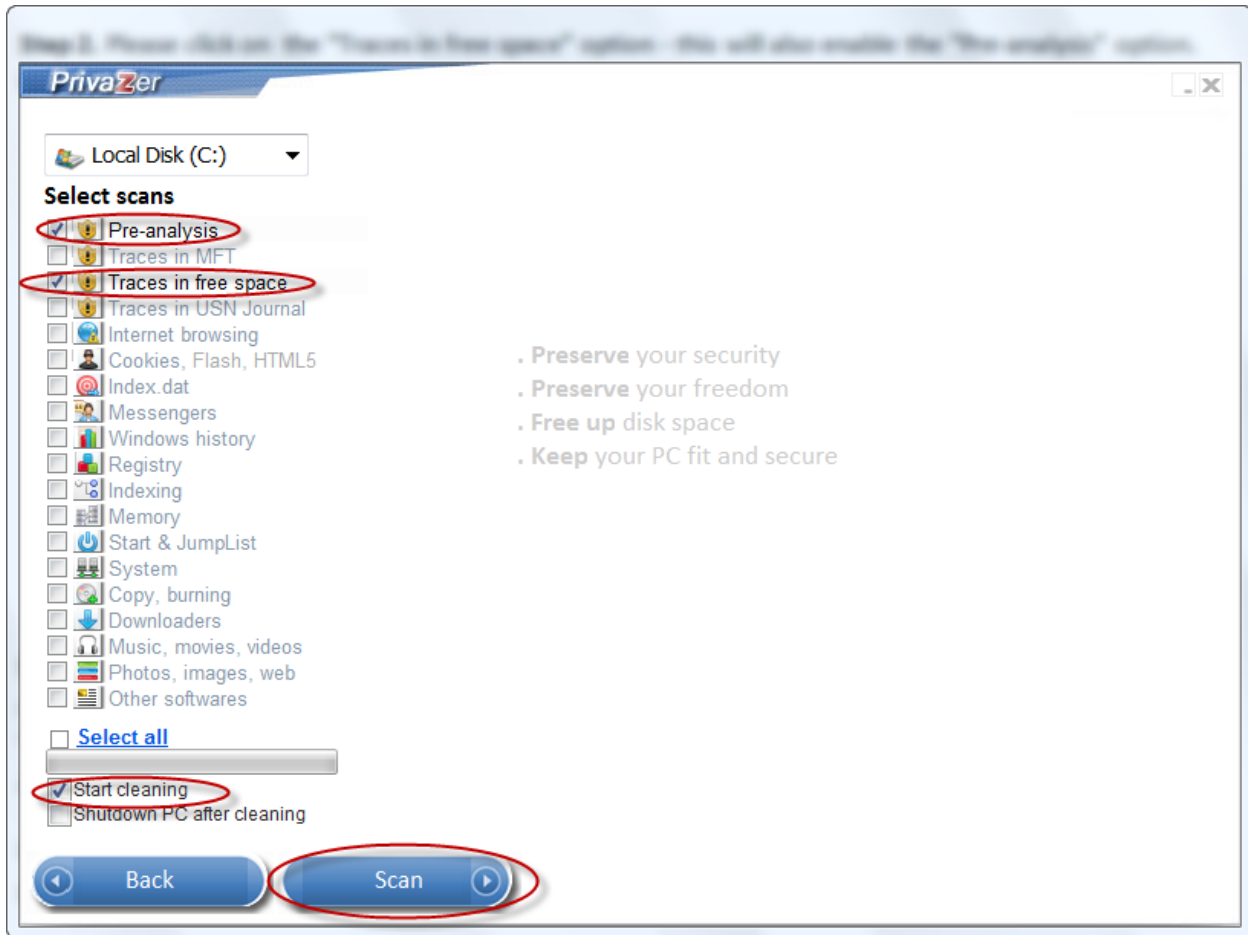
Step 2. Please click on the "Traces in free space" option - this will also enable the "Pre-analysis" option.

PrivaZer

Local Disk (C:)

Select scans

Pre-analysis
Traces in MFT
Traces in free space
Traces in USN Journal
Internet browsing
Cookies, Flash, HTML5
Index.dat
Messengers
Windows history
Registry
Indexing
Memory
Start & JumpList
System
Copy, burning
Downloaders
Music, movies, videos
Photos, images, web
Other softwares

Select all

Start cleaning
Shutdown PC after cleaning

. Preserve your security
. Preserve your freedom
. Free up disk space
. Keep your PC fit and secure

Back
Scan